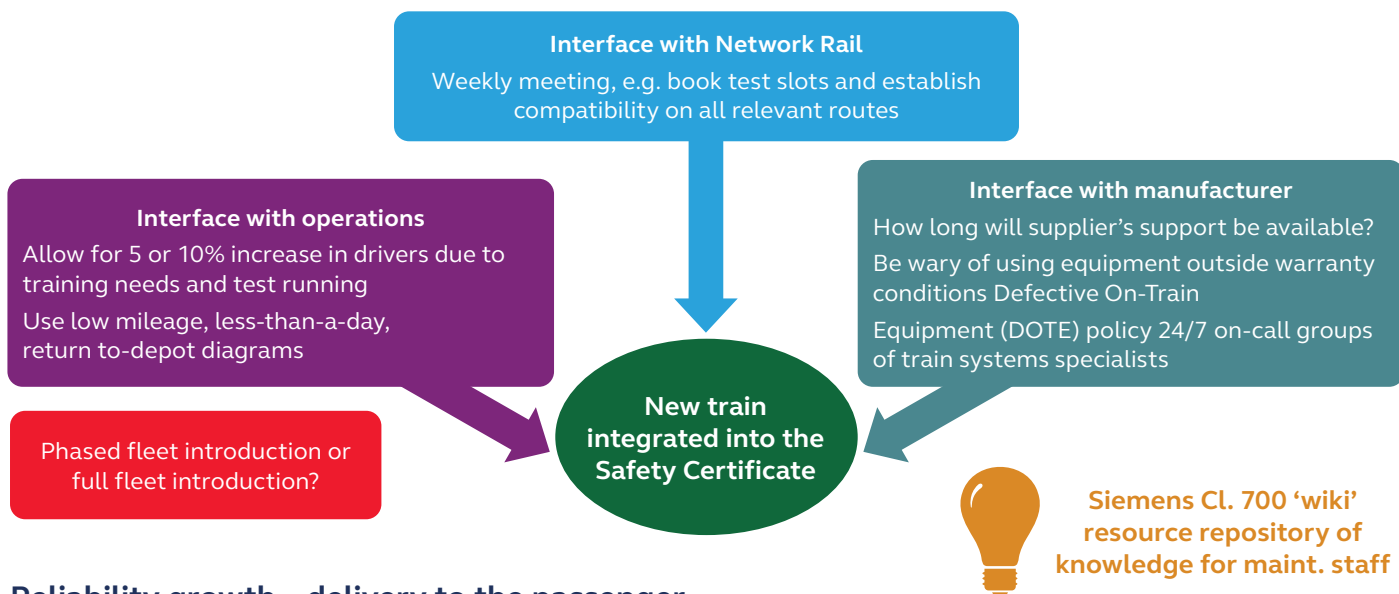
Interface with Network Rail
Weekly meeting, e.g. book test slots and establish compatibility on all relevant routes

Interface with operations
Allow for 5 or 10% increase in drivers due to training needs and test running
Use low mileage, less-than-a-day, return to-depot diagrams

Interface with manufacturer
How long will supplier's support be available?
Be wary of using equipment outside warranty conditions Defective On-Train
Equipment (DOTE) policy 24/7 on-call groups of train systems specialists

Phased fleet introduction or full fleet introduction?

New train integrated into the Safety Certificate

Siemens Cl. 700 'wiki' resource repository of knowledge for maint. staff

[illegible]